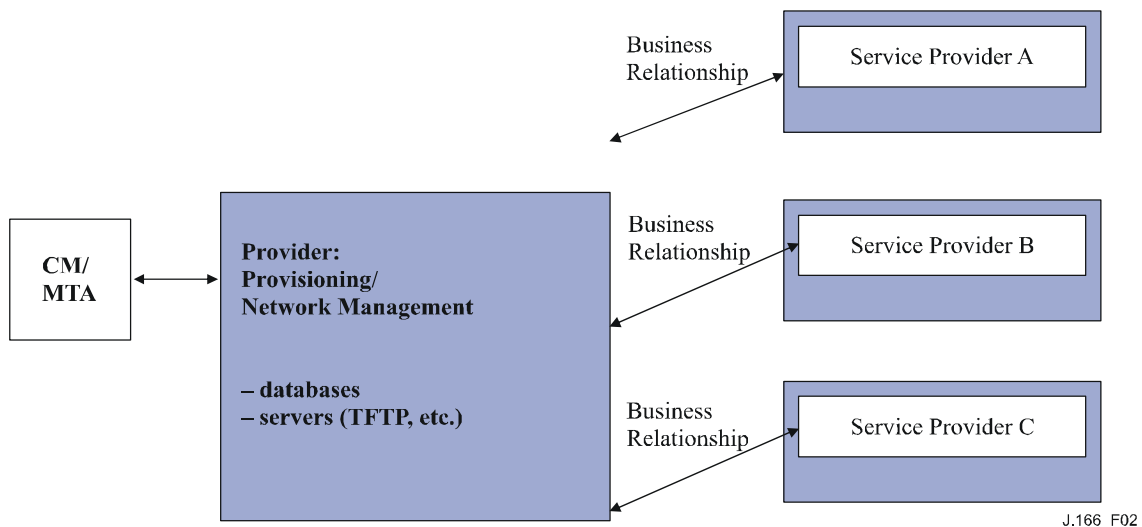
Business Relationship

Service Provider A

CM/ MTA

Provider: Provisioning/ Network Management

– databases
– servers (TFTP, etc.)

Business Relationship

Service Provider B

Business Relationship

Service Provider C

J.166 F02